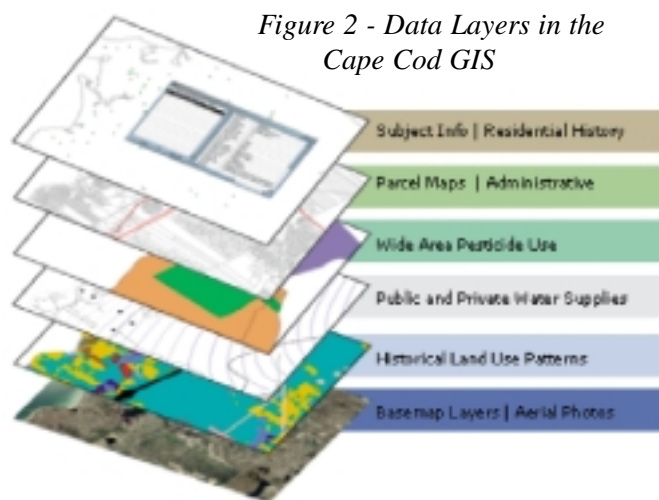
Figure 2 - Data Layers in the Cape Cod GIS

Subject Info | Residential History

Parcel Maps | Administrative

Wide Area Pesticide Use

Public and Private Water Supplies

Historical Land Use Patterns

Basemap Layers | Aerial Photos